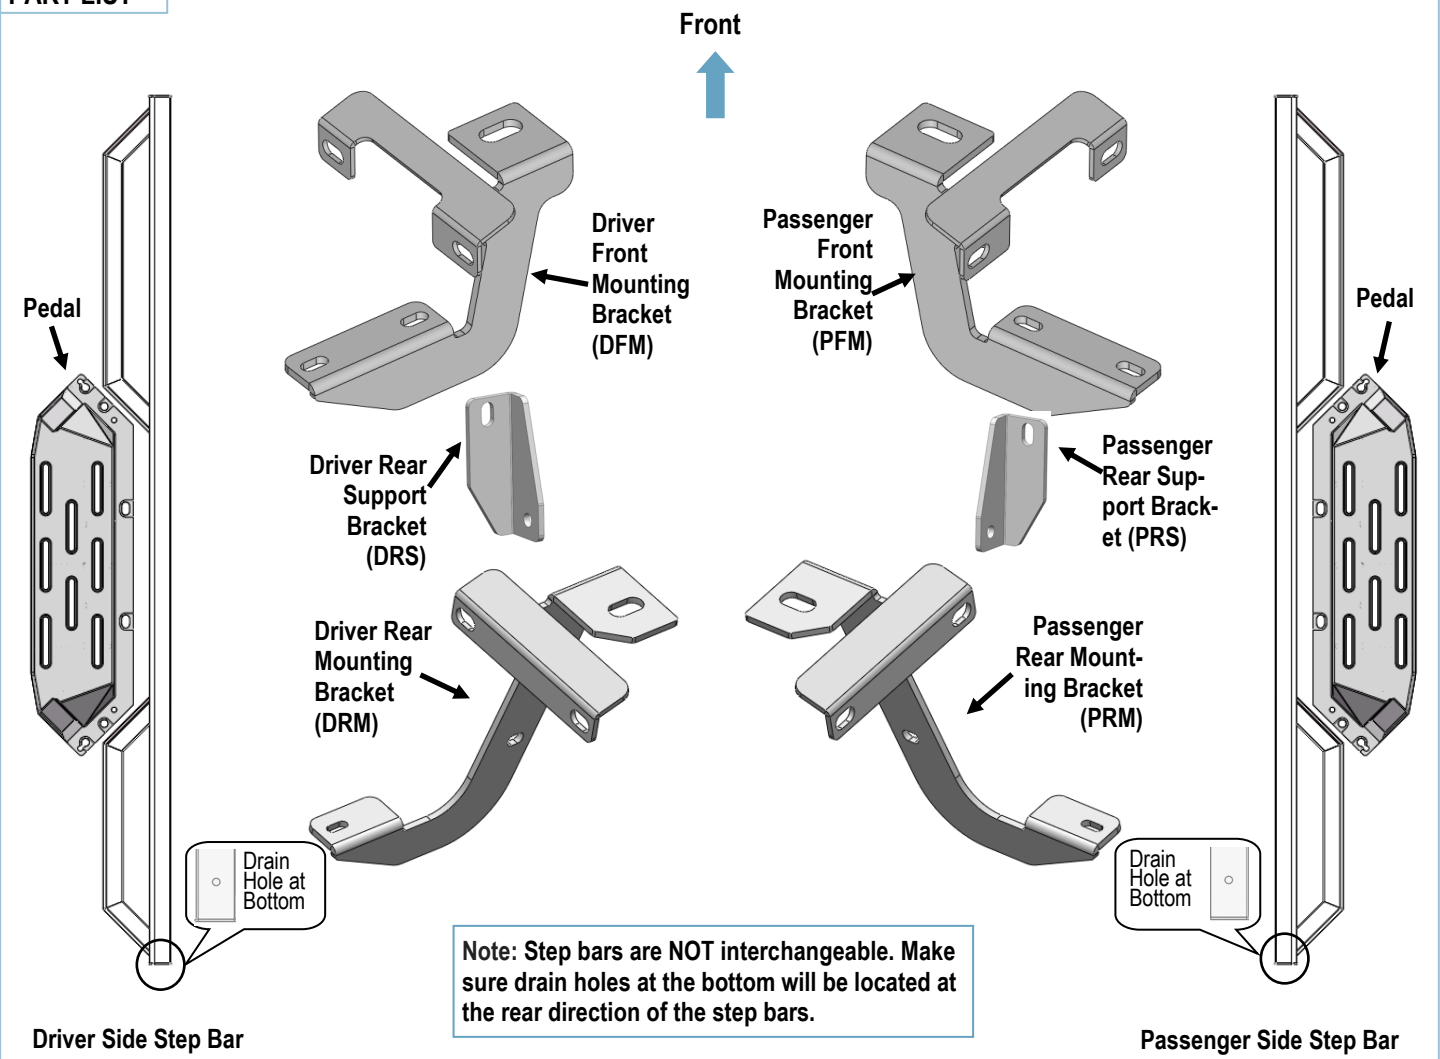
PART LIST

Front

Pedal

Driver Front Mounting Bracket (DFM)

Passenger Front Mounting Bracket (PFM)

Pedal

Driver Rear Support Bracket (DRS)

Passenger Rear Support Bracket (PRS)

Driver Rear Mounting Bracket (DRM)

Passenger Rear Mounting Bracket (PRM)

Drain Hole at Bottom

Drain Hole at Bottom

Note: Step bars are NOT interchangeable. Make sure drain holes at the bottom will be located at the rear direction of the step bars.

Driver Side Step Bar

Passenger Side Step Bar